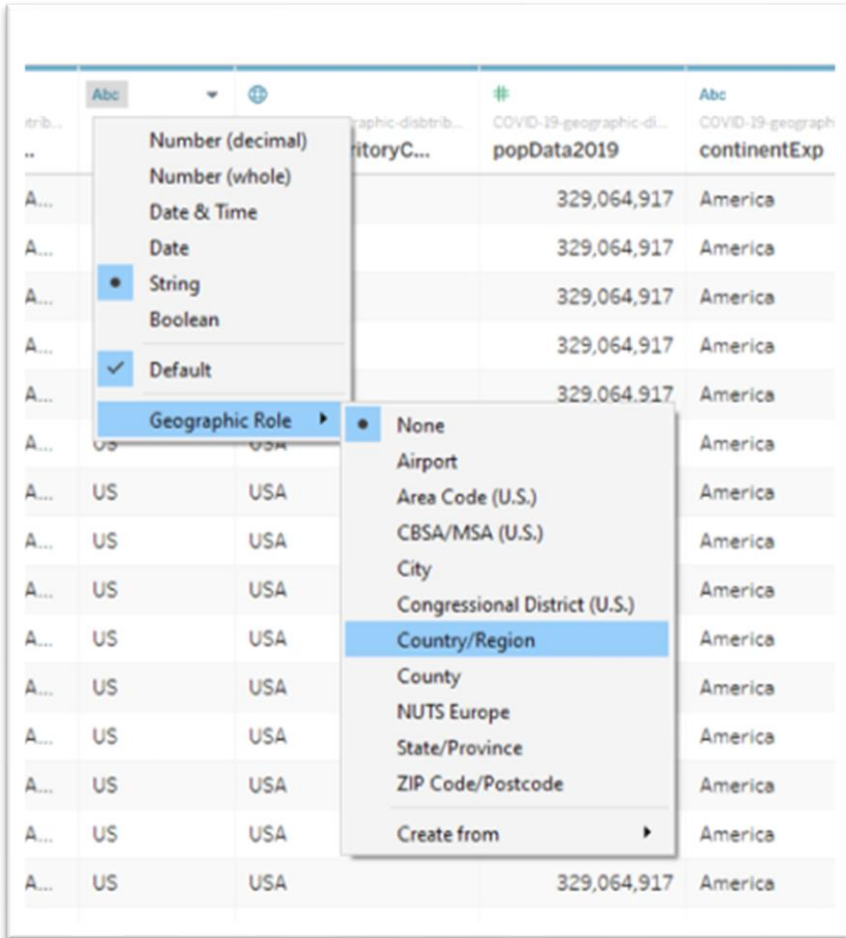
| trib... | Abc | graphic-disbtrib... | # COVID-19-geographic-di... | Abc COVID-19-geograph |
|---|---|---|---|---|
| .. | | ritoryC... | popData2019 | continentExp |
| A... | | | 329,064,917 | America |
| A... | | | 329,064,917 | America |
| A... | | | 329,064,917 | America |
| A... | | | 329,064,917 | America |
| A... | | | 329,064,917 | America |
| A... | US | USA | | America |
| A... | US | USA | | America |
| A... | US | USA | | America |
| A... | US | USA | | America |
| A... | US | USA | | America |
| A... | US | USA | | America |
| A... | US | USA | | America |
| A... | US | USA | | America |
| A... | US | USA | | America |
| A... | US | USA | 329,064,917 | America |

Number (decimal)
Number (whole)
Date & Time
Date
String
Boolean
Default
Geographic Role

None
Airport
Area Code (U.S.)
CBSA/MSA (U.S.)
City
Congressional District (U.S.)
Country/Region
County
NUTS Europe
State/Province
ZIP Code/Postcode
Create from